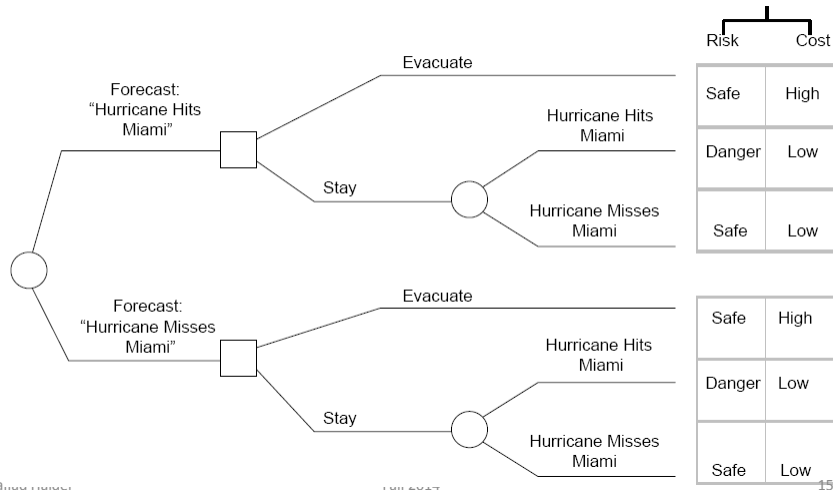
| Risk | Cost |
|---|---|
| Safe | High |
| Danger | Low |
| Safe | Low |

Forecast: "Hurricane Hits Miami"

Evacuate

Stay

Hurricane Hits Miami

Hurricane Misses Miami

Forecast: "Hurricane Misses Miami"

Evacuate

Stay

Hurricane Hits Miami

Hurricane Misses Miami

| Safe | High |
|---|---|
| Danger | Low |
| Safe | Low |

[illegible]

Fall 2014

15